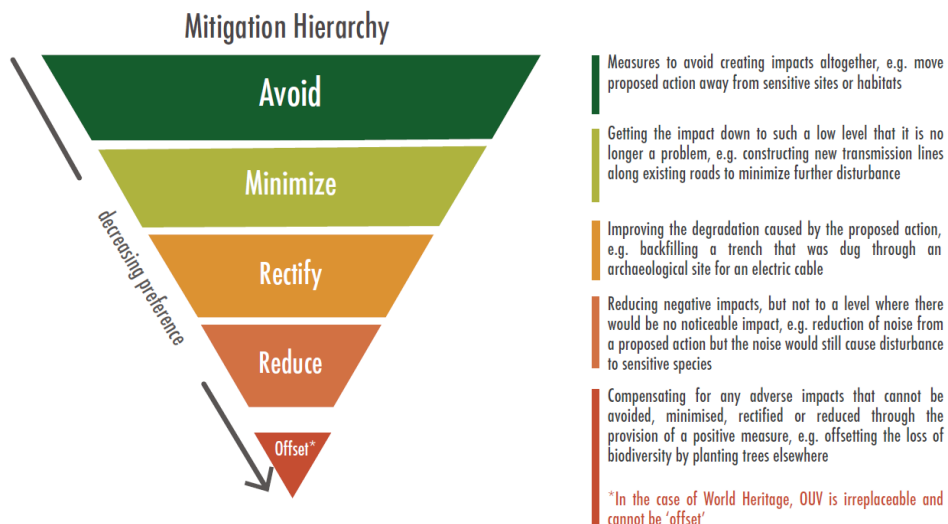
Mitigation Hierarchy

Avoid

Minimize

Rectify

Reduce

Offset*

decreasing preference

Measures to avoid creating impacts altogether, e.g. move proposed action away from sensitive sites or habitats

Getting the impact down to such a low level that it is no longer a problem, e.g. constructing new transmission lines along existing roads to minimize further disturbance

Improving the degradation caused by the proposed action, e.g. backfilling a trench that was dug through an archaeological site for an electric cable

Reducing negative impacts, but not to a level where there would be no noticeable impact, e.g. reduction of noise from a proposed action but the noise would still cause disturbance to sensitive species

Compensating for any adverse impacts that cannot be avoided, minimised, rectified or reduced through the provision of a positive measure, e.g. offsetting the loss of biodiversity by planting trees elsewhere

*In the case of World Heritage, OUV is irreplaceable and cannot be 'offset'